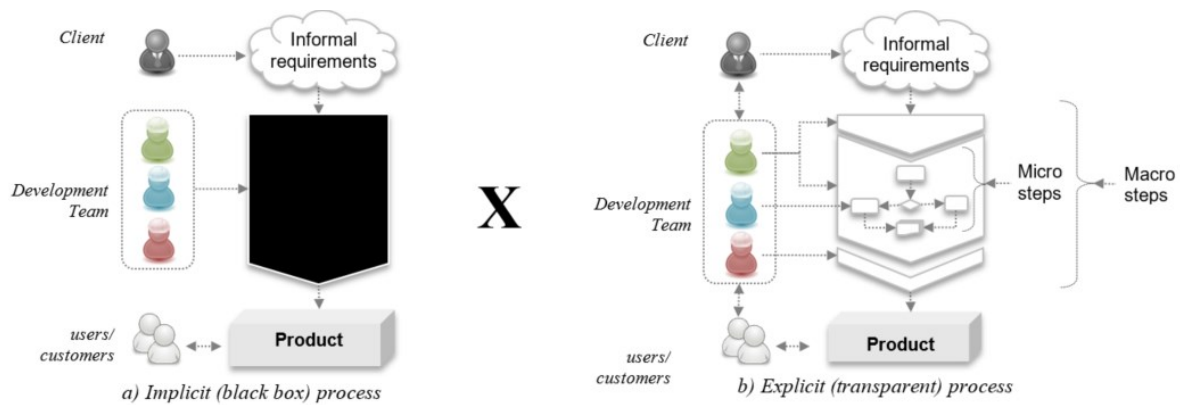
Client

Informal requirements

Development Team

users/ customers

Product

a) Implicit (black box) process

X

Client

Informal requirements

Development Team

Micro steps

Macro steps

users/ customers

Product

b) Explicit (transparent) process